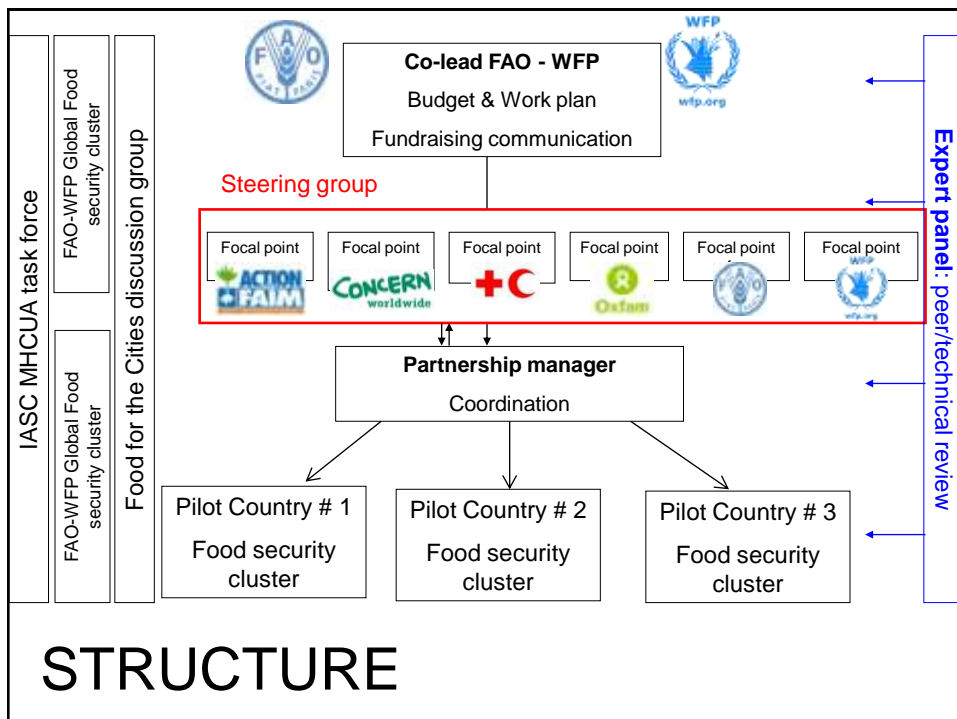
IASC MHCUA task force

FAO-WFP Global Food security cluster

FAO-WFP Global Food security cluster

Food for the Cities discussion group

FAO FIAT PANIS

Co-lead FAO - WFP
Budget & Work plan
Fundraising communication

WFP
wfp.org

Steering group

| Focal point | Focal point | Focal point | Focal point | Focal point | Focal point |
|---|---|---|---|---|---|
| ACTION FAIM | CONCERN worldwide | | Oxfam | | WFP wfp.org |

Partnership manager
Coordination

Pilot Country # 1
Food security cluster

Pilot Country # 2
Food security cluster

Pilot Country # 3
Food security cluster

Expert panel: peer/technical review

STRUCTURE